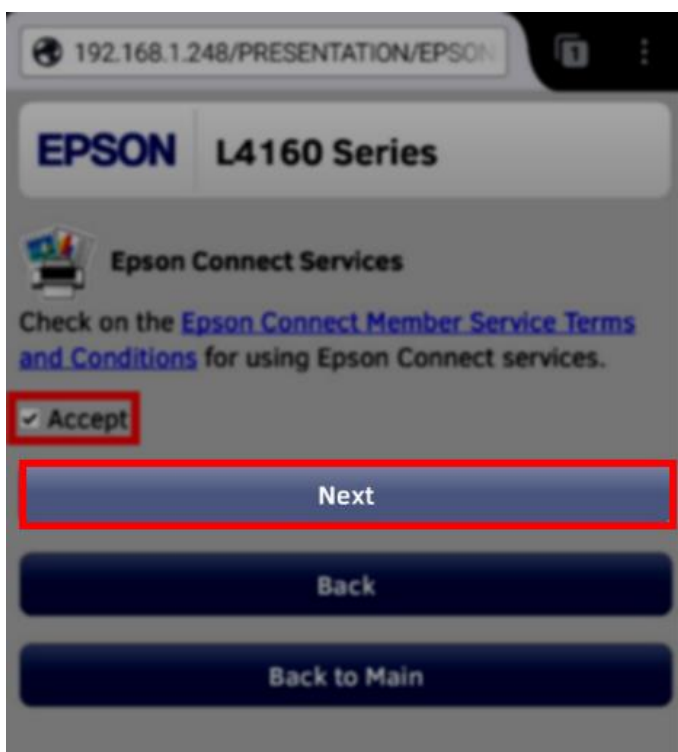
192.168.1.248/PRESENTATION/EPSON

1

EPSON L4160 Series

Epson Connect Services

Check on the Epson Connect Member Service Terms and Conditions for using Epson Connect services.

Accept

Next

Back

Back to Main